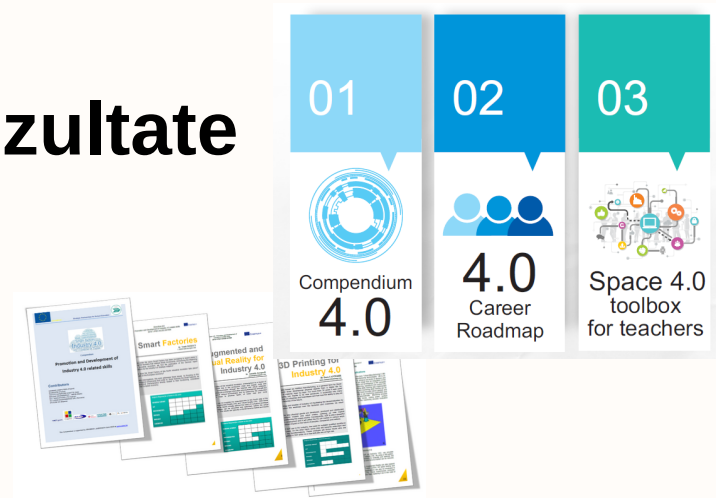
zultate

01

Compendium 4.0

02

4.0 Career Roadmap

03

Space 4.0 toolbox for teachers

Promotion and Development of Industry 4.0 related skills

Industry 4.0

Smart Factories

ugmented and al Reality for Industry 4.0

3D Printing for Industry 4.0